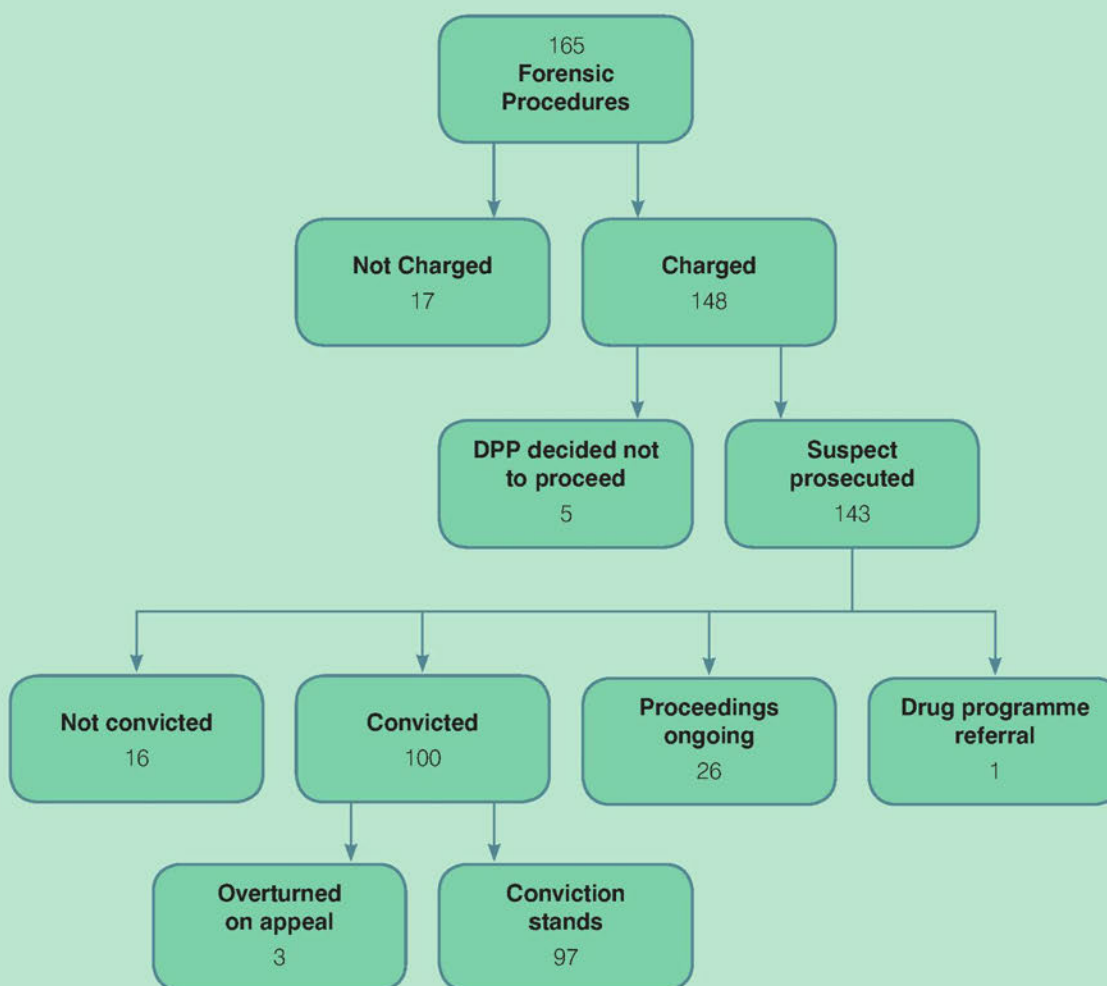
165
Forensic Procedures

Not Charged
17

Charged
148

DPP decided not to proceed
5

Suspect prosecuted
143

Not convicted
16

Convicted
100

Proceedings ongoing
26

Drug programme referral
1

Overturned on appeal
3

Conviction stands
97